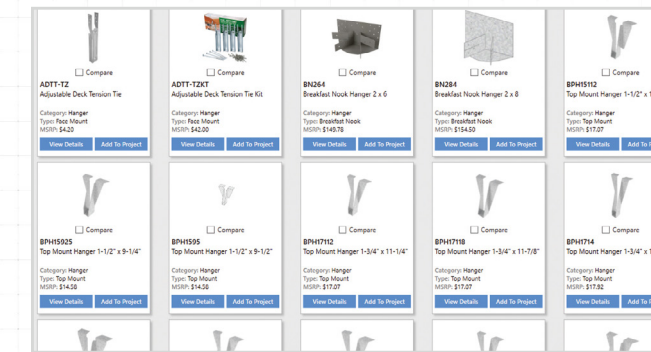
Compare
ADTT-TZ
Adjustable Deck Tension Tie
Category: Hanger
Type: Face Mount
MSRP: $4.20
View Details
Add To Project

Compare
ADTT-TZKT
Adjustable Deck Tension Tie Kit
Category: Hanger
Type: Face Mount
MSRP: $42.00
View Details
Add To Project

Compare
BN264
Breakfast Nook Hanger 2 x 6
Category: Hanger
Type: Breakfast Nook
MSRP: $149.78
View Details
Add To Project

Compare
BN284
Breakfast Nook Hanger 2 x 8
Category: Hanger
Type: Breakfast Nook
MSRP: $154.50
View Details
Add To Project

Compare
BPH15112
Top Mount Hanger 1-1/2" x 1
Category: Hanger
Type: Top Mount
MSRP: $17.07
View Details
Add To

Compare
BPH15925
Top Mount Hanger 1-1/2" x 9-1/4"
Category: Hanger
Type: Top Mount
MSRP: $14.50
View Details
Add To Project

Compare
BPH1595
Top Mount Hanger 1-1/2" x 9-1/2"
Category: Hanger
Type: Top Mount
MSRP: $14.50
View Details
Add To Project

Compare
BPH17112
Top Mount Hanger 1-3/4" x 11-1/4"
Category: Hanger
Type: Top Mount
MSRP: $17.07
View Details
Add To Project

Compare
BPH17118
Top Mount Hanger 1-3/4" x 11-7/8"
Category: Hanger
Type: Top Mount
MSRP: $17.07
View Details
Add To Project

Compare
BPH1714
Top Mount Hanger 1-3/4" x 1
Category: Hanger
Type: Top Mount
MSRP: $17.92
View Details
Add To